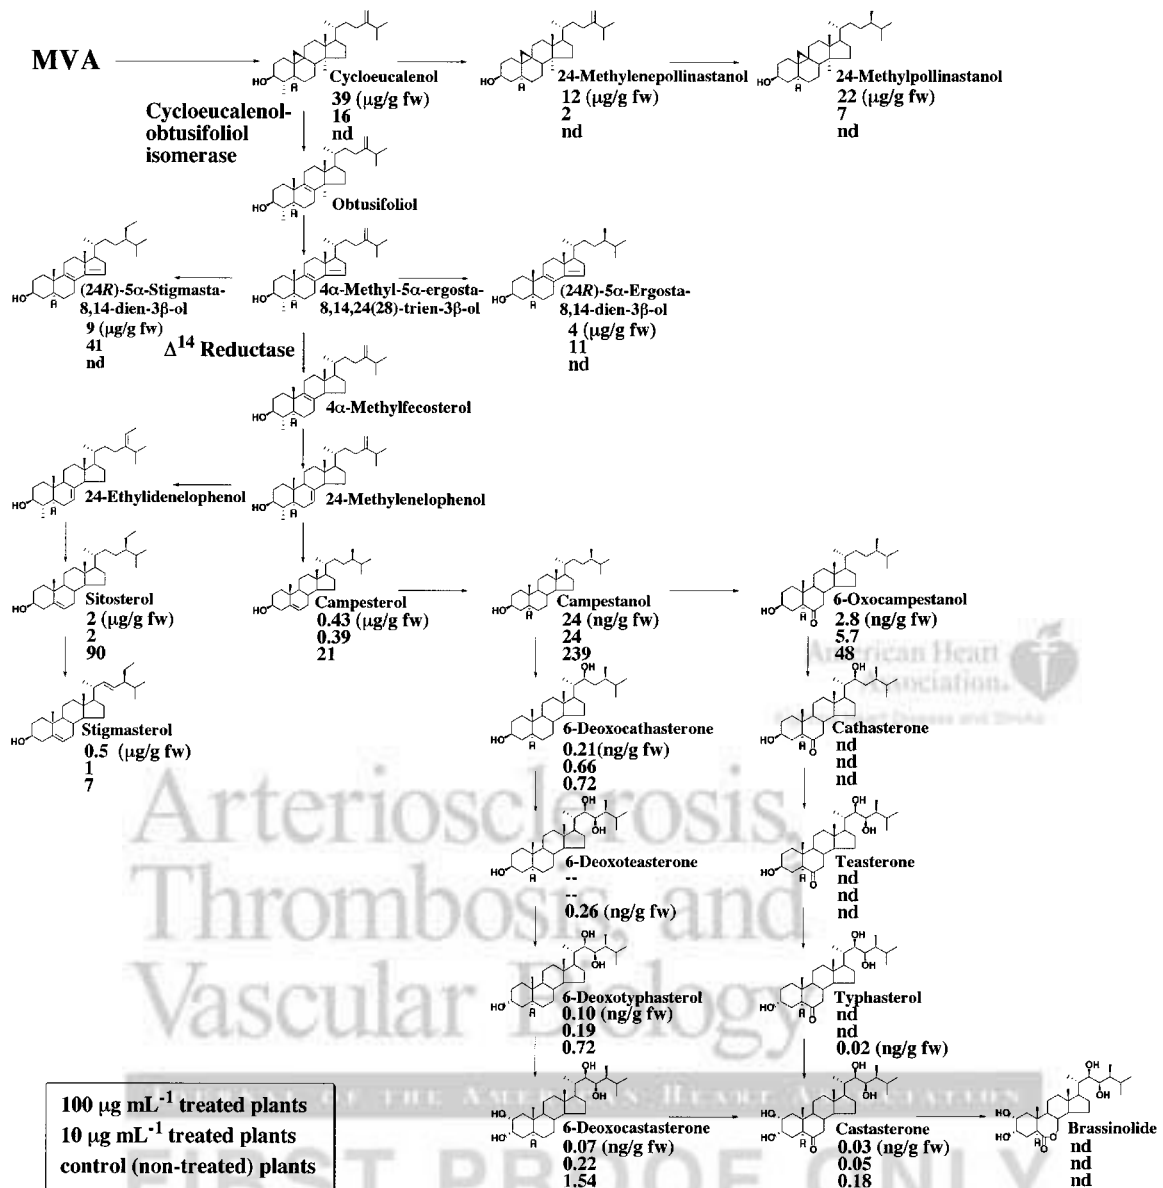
MVA

Cycloeucalenol
39 (μg/g fw)
16
nd

24-Methylenepollinastanol
12 (μg/g fw)
2
nd

24-Methylpollinastanol
22 (μg/g fw)
7
nd

Cycloeucalenol-obtusifoliol isomerase

Obtusifoliol

(24R)-5α-Stigmasta-8,14-dien-3β-ol
9 (μg/g fw)
41
nd

4α-Methyl-5α-ergosta-8,14,24(28)-trien-3β-ol

(24R)-5α-Ergosta-8,14-dien-3β-ol
4 (μg/g fw)
11
nd

$\Delta^{14}$ Reductase

4α-Methylfecosterol

24-Ethylidenelophenol

24-Methylenelophenol

Sitosterol
2 (μg/g fw)
2
90

Campesterol
0.43 (μg/g fw)
0.39
21

Campestanol
24 (ng/g fw)
24
239

6-Oxocampestanol
2.8 (ng/g fw)
5.7
48

American Heart Association.

Stigmasterol
0.5 (μg/g fw)
1
7

6-Deoxocathasterone
0.21(ng/g fw)
0.66
0.72

Cathasterone
nd
nd
nd

Arteriosclerosis, Thrombosis, and Vascular Biology

6-Deoxoteasterone
--
--
0.26 (ng/g fw)

Teasterone
nd
nd
nd

6-Deoxotyphasterol
0.10 (ng/g fw)
0.19
0.72

Typhasterol
nd
nd
0.02 (ng/g fw)

JOURNAL OF THE AMERICAN HEART ASSOCIATION

100 μg mL$^{-1}$ treated plants
10 μg mL$^{-1}$ treated plants
control (non-treated) plants

6-Deoxocastasterone
0.07 (ng/g fw)
0.22
1.54

Castasterone
0.03 (ng/g fw)
0.05
0.18

Brassinolide
nd
nd
nd

FIRST PROOF ONLY